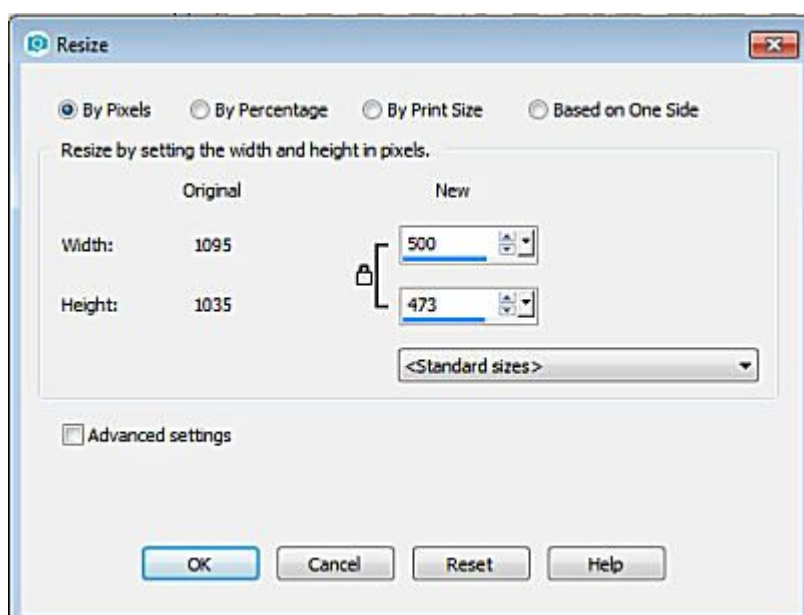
Resize

By Pixels By Percentage By Print Size Based on One Side

Resize by setting the width and height in pixels.

| | Original | New |
|---|---|---|
| Width: | 1095 | 500 |
| Height: | 1035 | 473 |

<Standard sizes>

Advanced settings

OK Cancel Reset Help